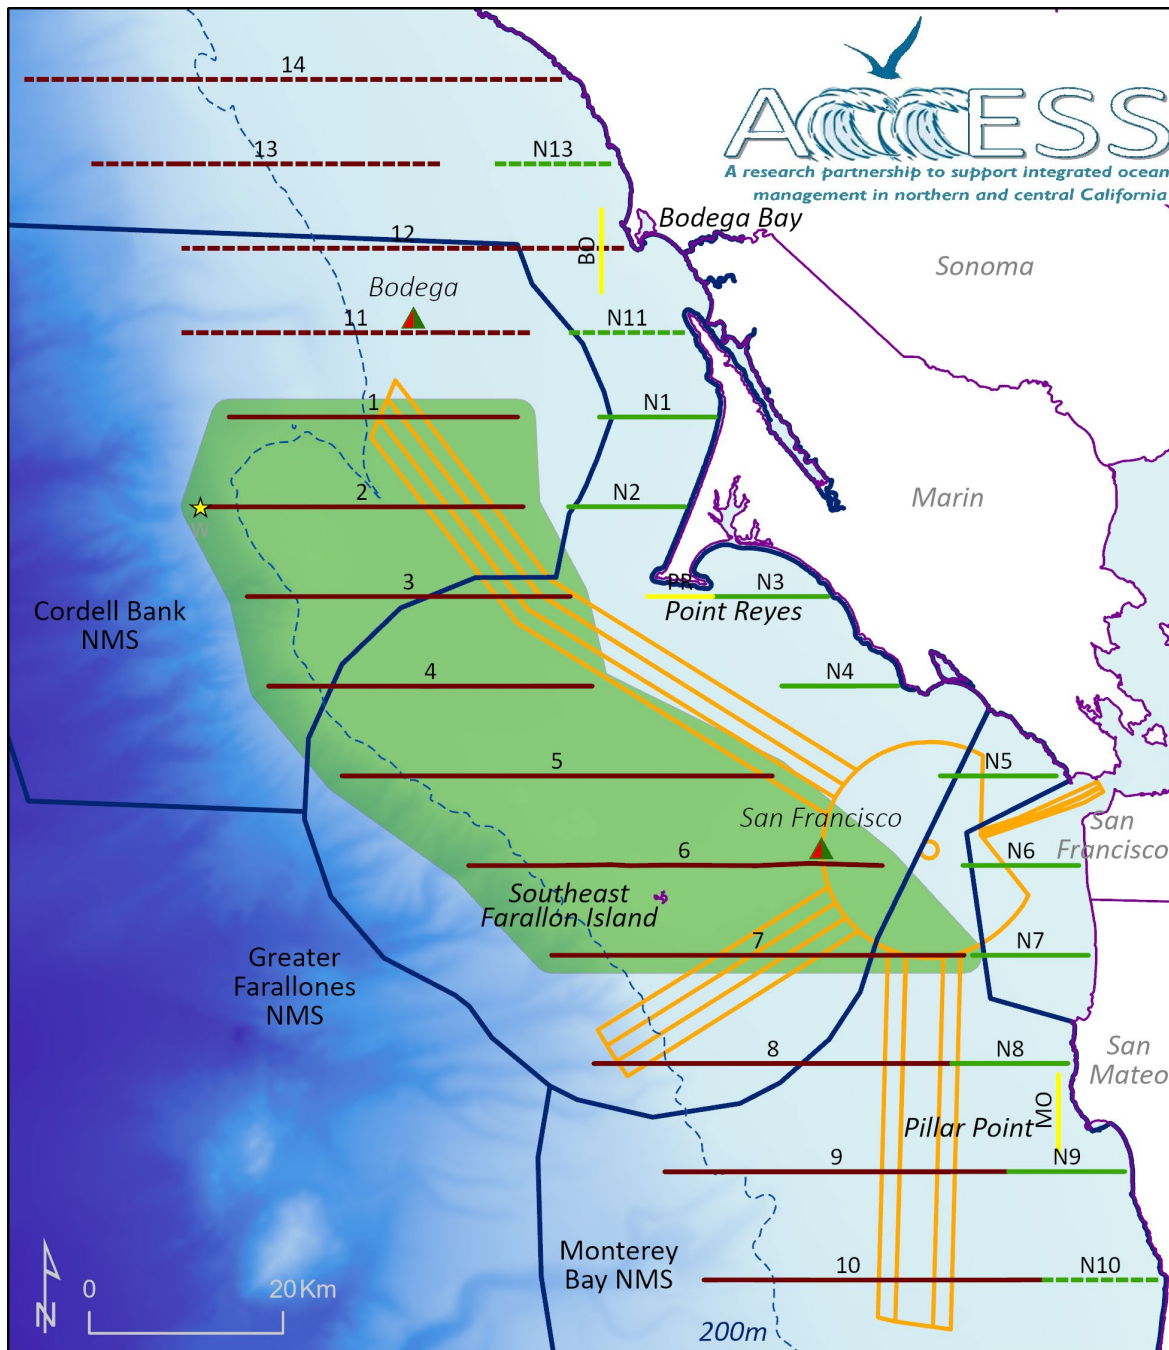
ACCESS
A research partnership to support integrated ocean management in northern and central California

14
13
N13
12
BO
Bodega Bay
Sonoma
Bodega
11
N11
1
N1
2
N2
Marin
W
3
PR
N3
Point Reyes
Cordell Bank NMS
4
N4
5
N5
San Francisco
San Francisco
6
N6
Southeast Farallon Island
7
N7
Greater Farallones NMS
8
N8
San Mateo
MO
Pillar Point
9
N9
Monterey Bay NMS
10
N10
N
0
20Km
200m